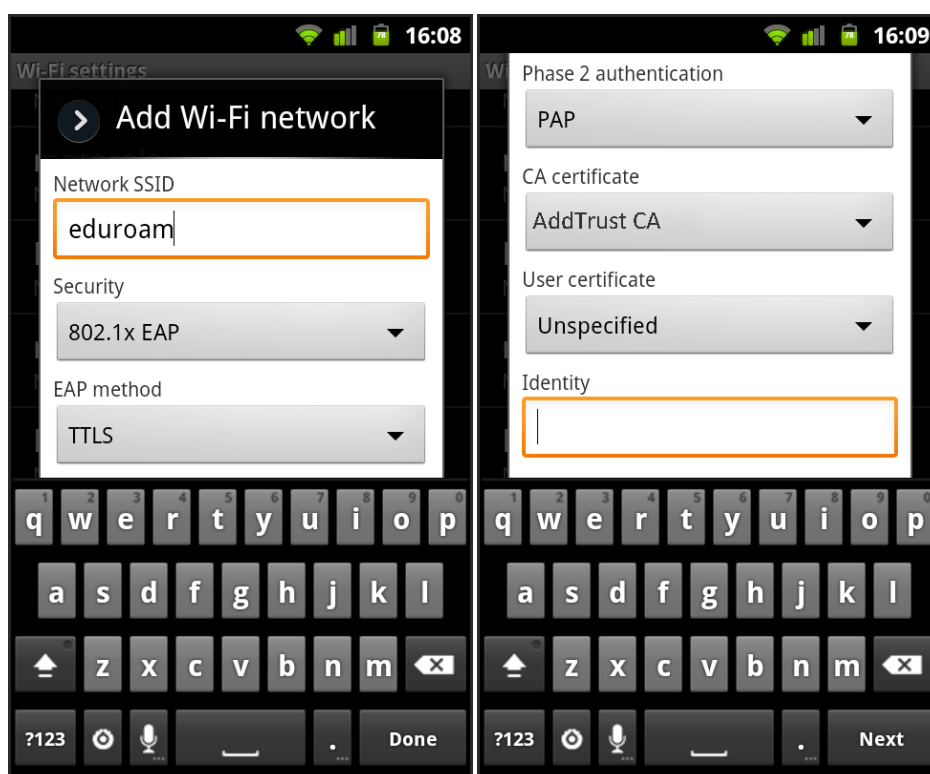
78 16:08

Wi-Fi settings

Add Wi-Fi network

Network SSID

eduroam

Security

802.1x EAP

EAP method

TTLS

1 2 3 4 5 6 7 8 9 0
q w e r t y u i o p
a s d f g h j k l
z x c v b n m
?123 . Done

78 16:09

Wi

Phase 2 authentication

PAP

CA certificate

AddTrust CA

User certificate

Unspecified

Identity

1 2 3 4 5 6 7 8 9 0
q w e r t y u i o p
a s d f g h j k l
z x c v b n m
?123 . Next